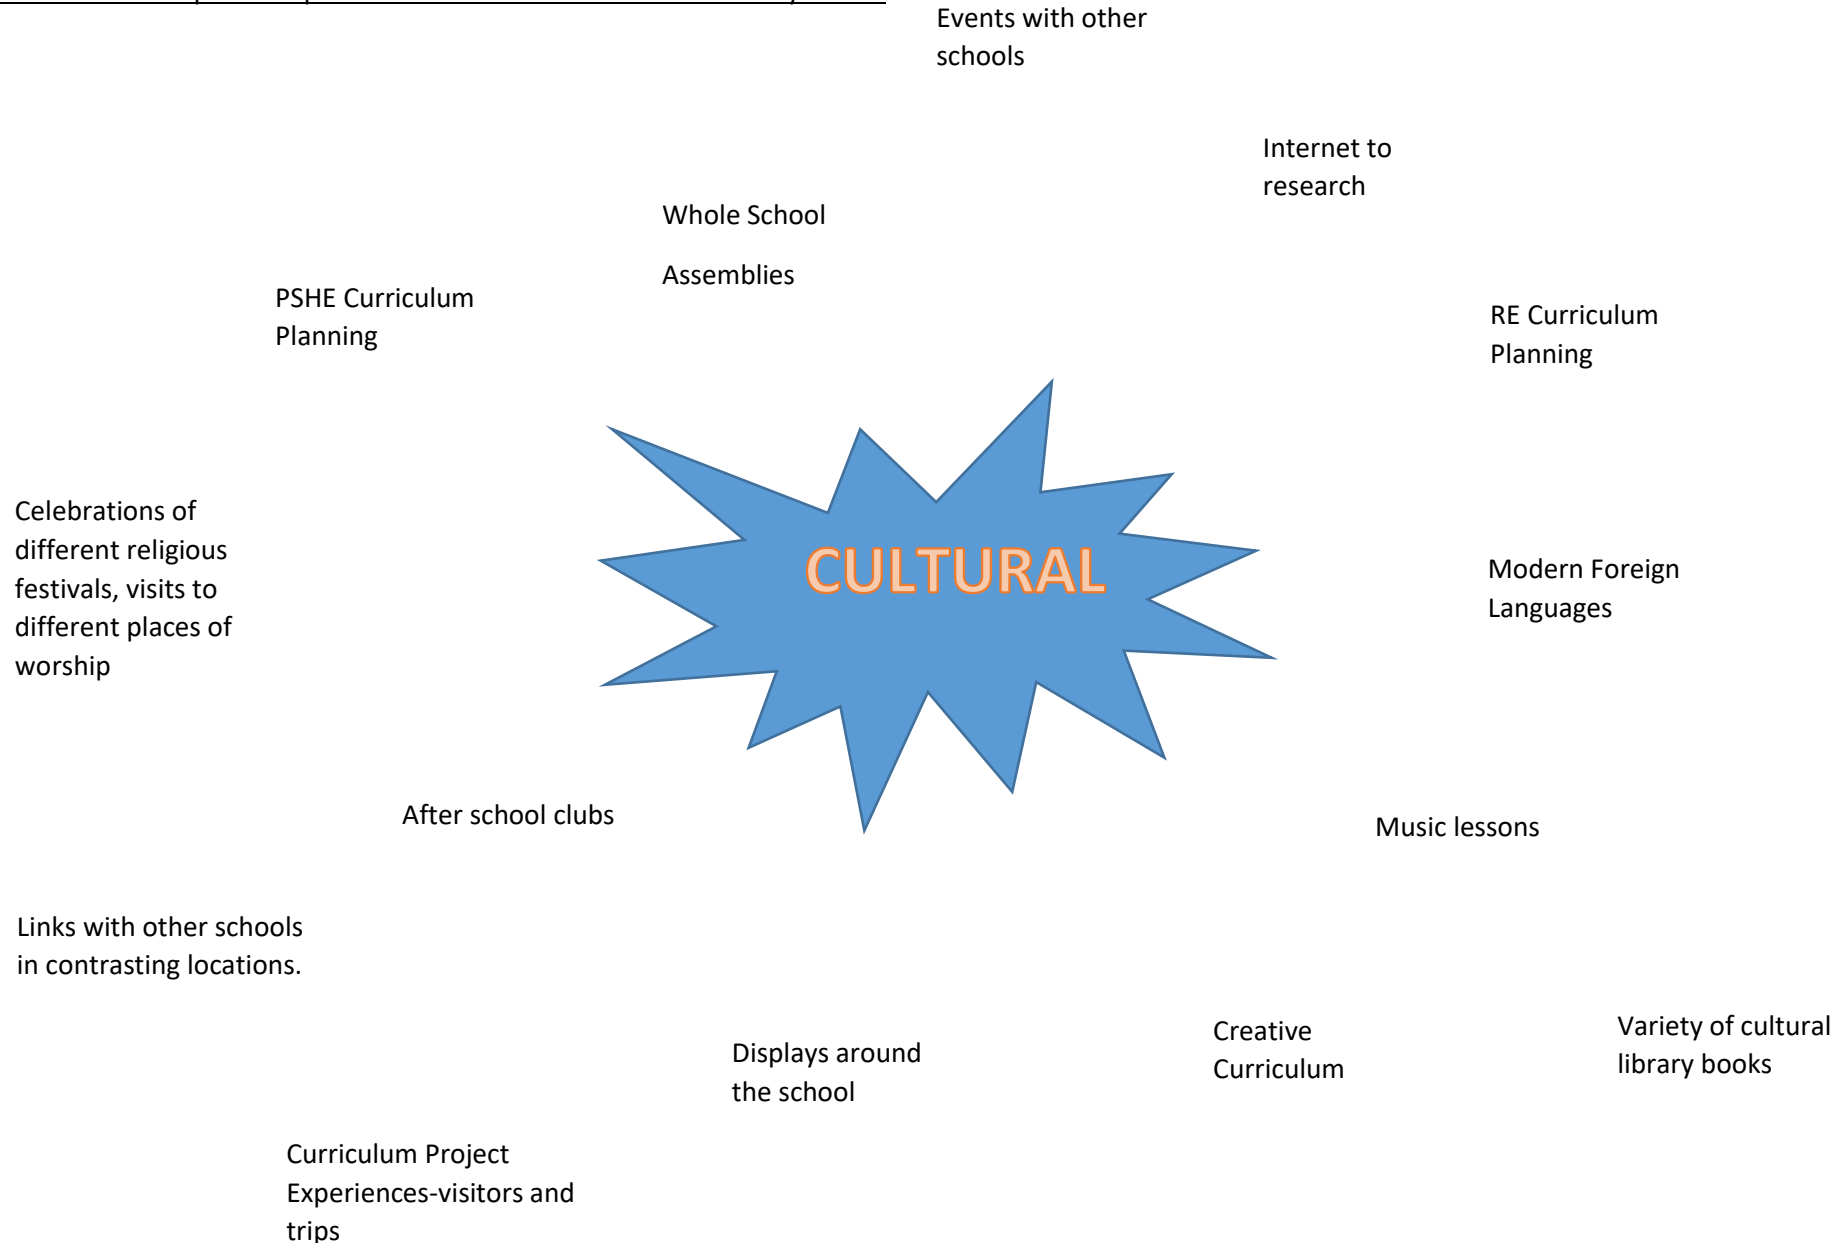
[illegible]

Events with other schools

Internet to research

Whole School

Assemblies

PSHE Curriculum Planning

RE Curriculum Planning

Celebrations of different religious festivals, visits to different places of worship

CULTURAL

Modern Foreign Languages

After school clubs

Music lessons

Links with other schools in contrasting locations.

Creative Curriculum

Variety of cultural library books

Displays around the school

Curriculum Project Experiences-visitors and trips